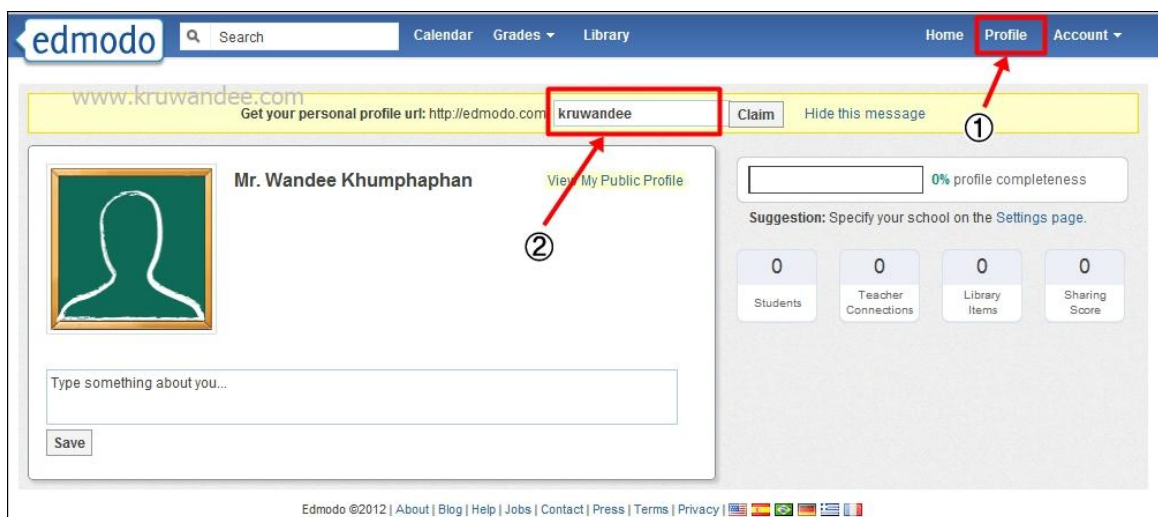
edmodo Search Calendar Grades Library Home Profile Account

www.kruwandee.com

Get your personal profile url: http://edmodo.com/ kruwandee Claim Hide this message

①

Mr. Wandee Khumphaphan

View My Public Profile

②

0% profile completeness

Suggestion: Specify your school on the Settings page.

| 0 | 0 | 0 | 0 |
|---|---|---|---|
| Students | Teacher Connections | Library Items | Sharing Score |

Type something about you...

Save

Edmodo ©2012 | About | Blog | Help | Jobs | Contact | Press | Terms | Privacy |